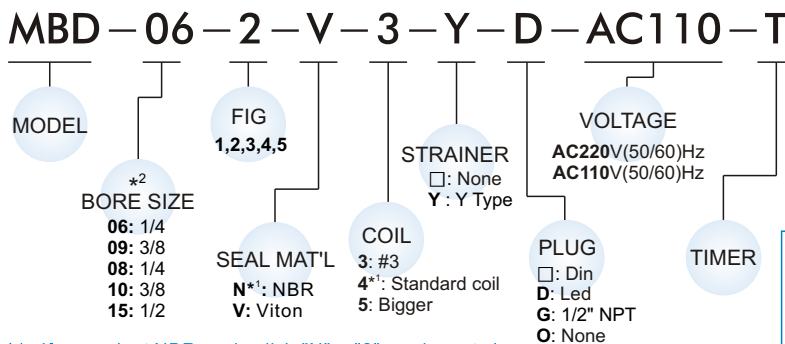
MBD — 06 — 2 — V — 3 — Y — D — AC110 — T

MODEL

*2
BORE SIZE
06: 1/4
09: 3/8
08: 1/4
10: 3/8
15: 1/2

FIG
1,2,3,4,5

SEAL MAT'L
N*1: NBR
V: Viton

COIL
3: #3
4*1: Standard coil
5: Bigger

STRAINER
□: None
Y : Y Type

PLUG
□: Din
D: Led
G: 1/2" NPT
O: None

VOLTAGE
AC220V(50/60)Hz
AC110V(50/60)Hz

TIMER

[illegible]